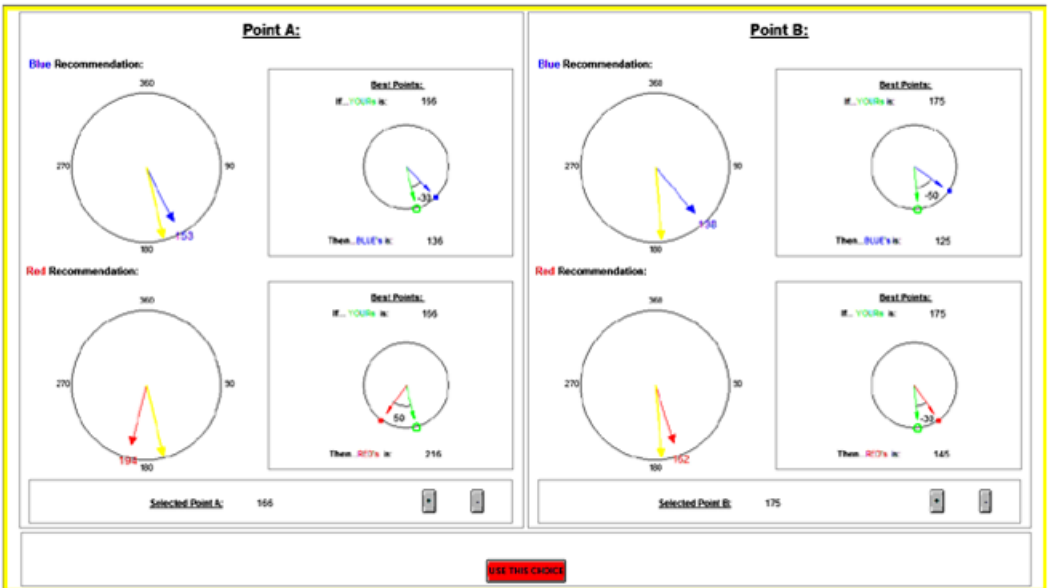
Point A:

Blue Recommendation:

360
270
90
180
153

Best Points:
If...YOURs is: 166
-30
Then...BLUE's is: 136

Red Recommendation:

360
270
90
180
194

Best Points:
If... YOURs is: 166
50
Then...RED's is: 216

Selected Point A: 166

Point B:

Blue Recommendation:

360
270
90
180
138

Best Points:
If...YOURs is: 175
-50
Then...BLUE's is: 125

Red Recommendation:

360
270
90
180
162

Best Points:
If... YOURs is: 175
-30
Then...RED's is: 145

Selected Point B: 175

USE THIS CHOICE